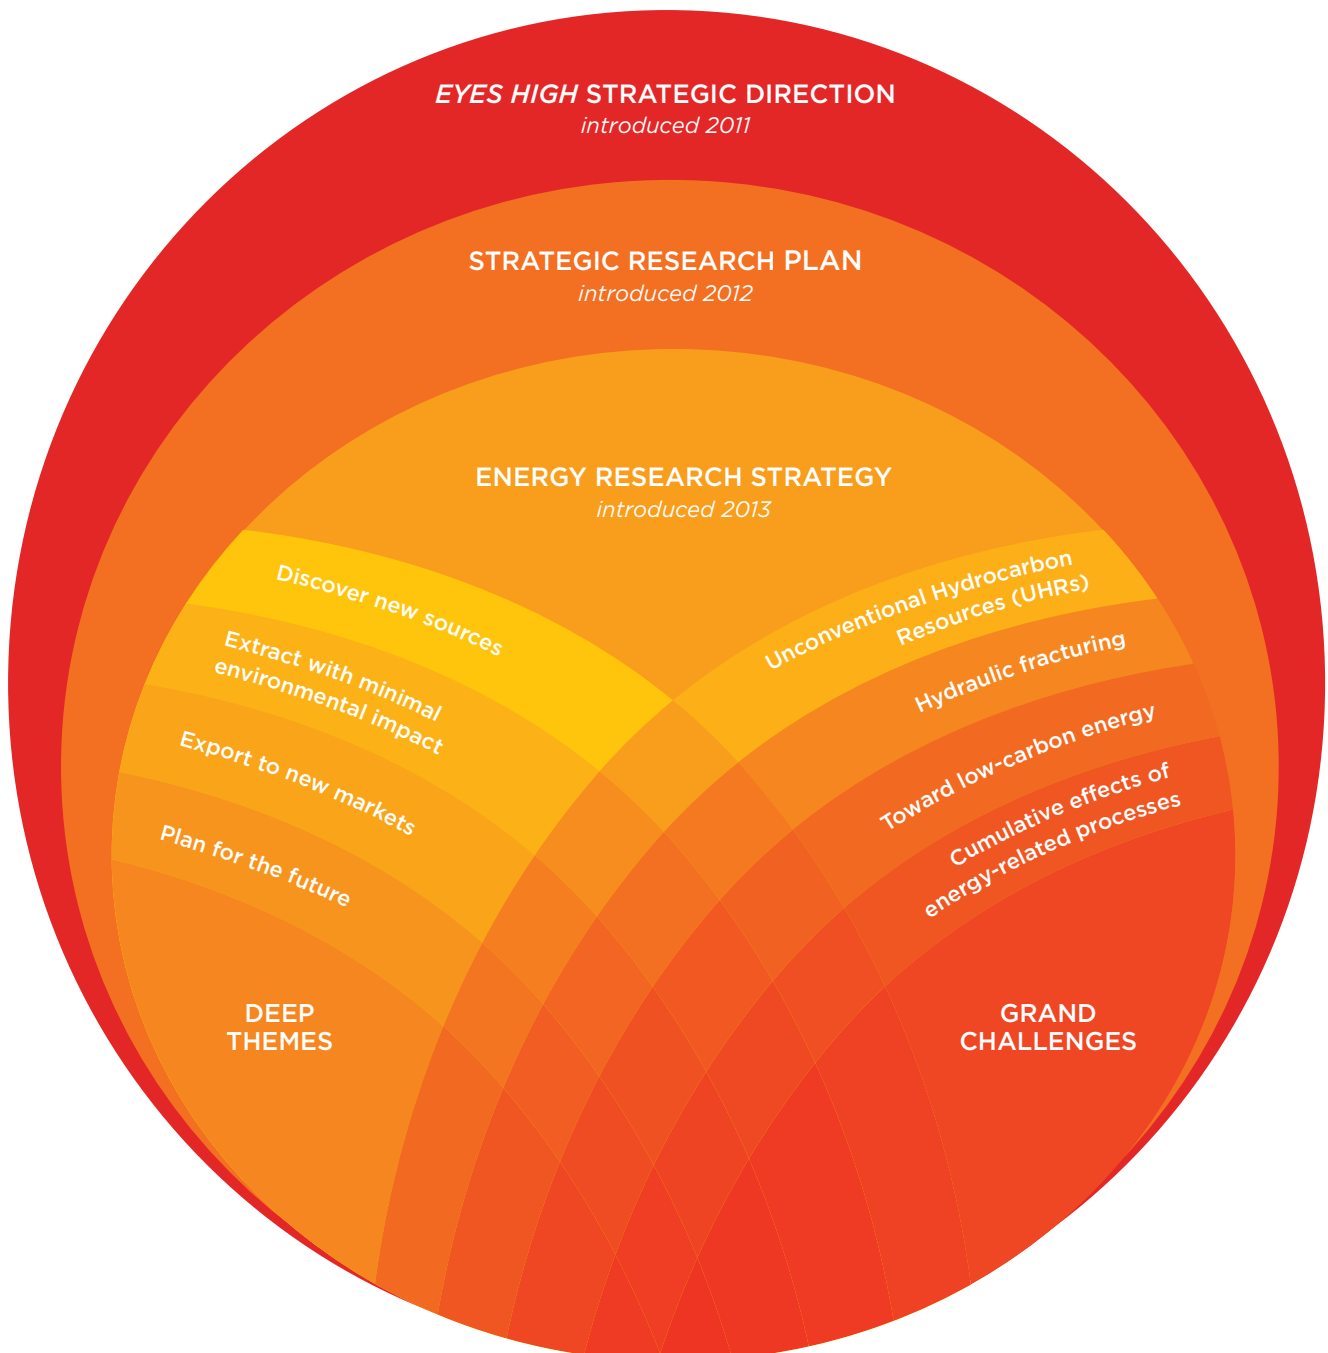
*EYES HIGH* STRATEGIC DIRECTION
*introduced 2011*

STRATEGIC RESEARCH PLAN
*introduced 2012*

ENERGY RESEARCH STRATEGY
*introduced 2013*

Discover new sources

Extract with minimal environmental impact

Export to new markets

Plan for the future

DEEP THEMES

Unconventional Hydrocarbon Resources (UHRs)

Hydraulic fracturing

Toward low-carbon energy

Cumulative effects of energy-related processes

GRAND CHALLENGES